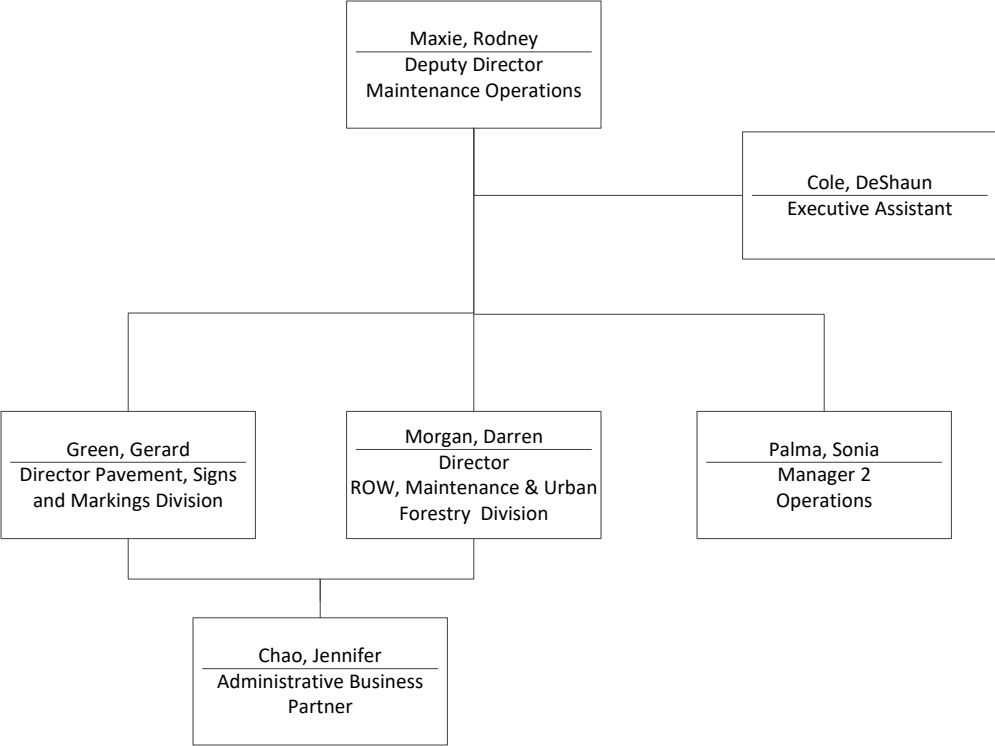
Maxie, Rodney
Deputy Director
Maintenance Operations

Cole, DeShaun
Executive Assistant

Green, Gerard
Director Pavement, Signs and Markings Division

Morgan, Darren
Director
ROW, Maintenance & Urban Forestry Division

Palma, Sonia
Manager 2
Operations

Chao, Jennifer
Administrative Business Partner